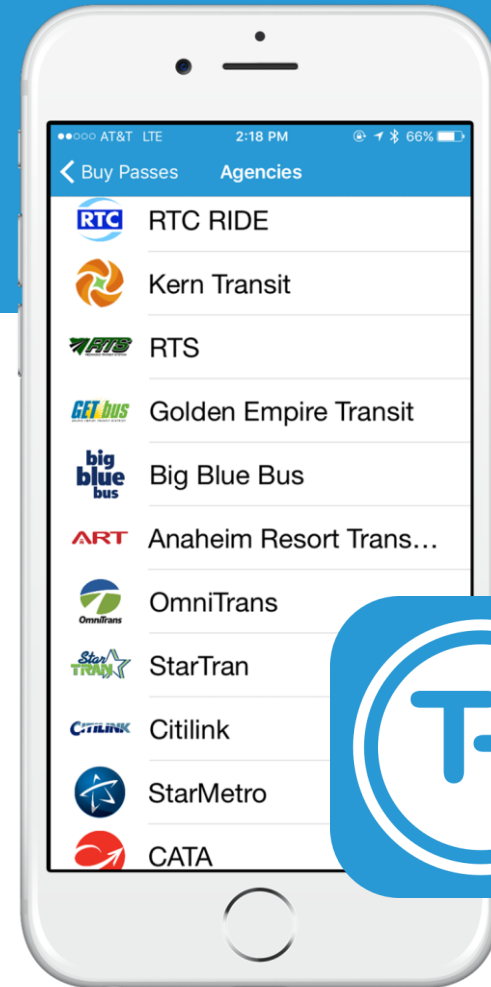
●●○○○ AT&T LTE 2:18 PM 66%

< Buy Passes Agencies

RTC RTC RIDE

Kern Transit

RTS RTS

GET bus Golden Empire Transit

big blue bus Big Blue Bus

ART Anaheim Resort Trans...

OmniTrans OmniTrans

Star TRAN StarTran

CITILINK Citilink

StarMetro

CATA